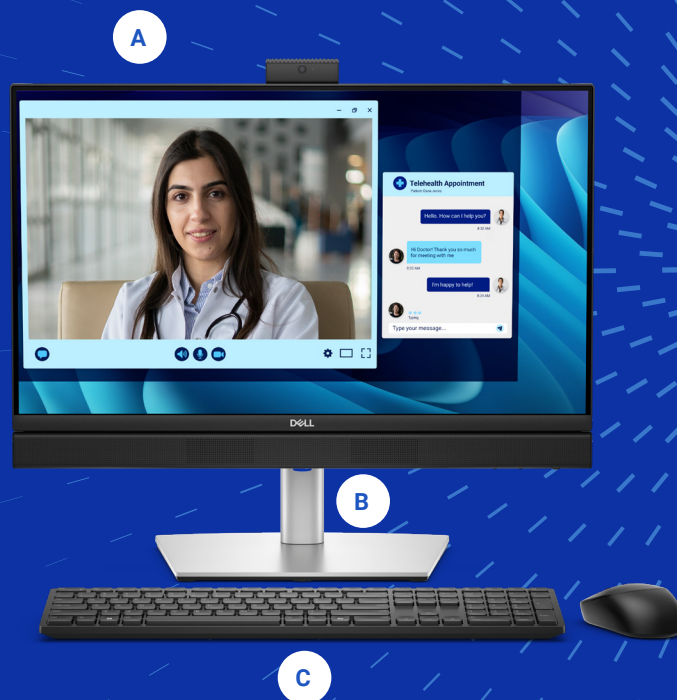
A

Telehealth Appointment

Patient Dona Jones

Hello. How can I help you?

8:32 AM

Hi Doctor! Thank you so much for meeting with me

8:33 AM

I'm happy to help!

8:34 AM

Typing

Type your message...

DELL

B

C